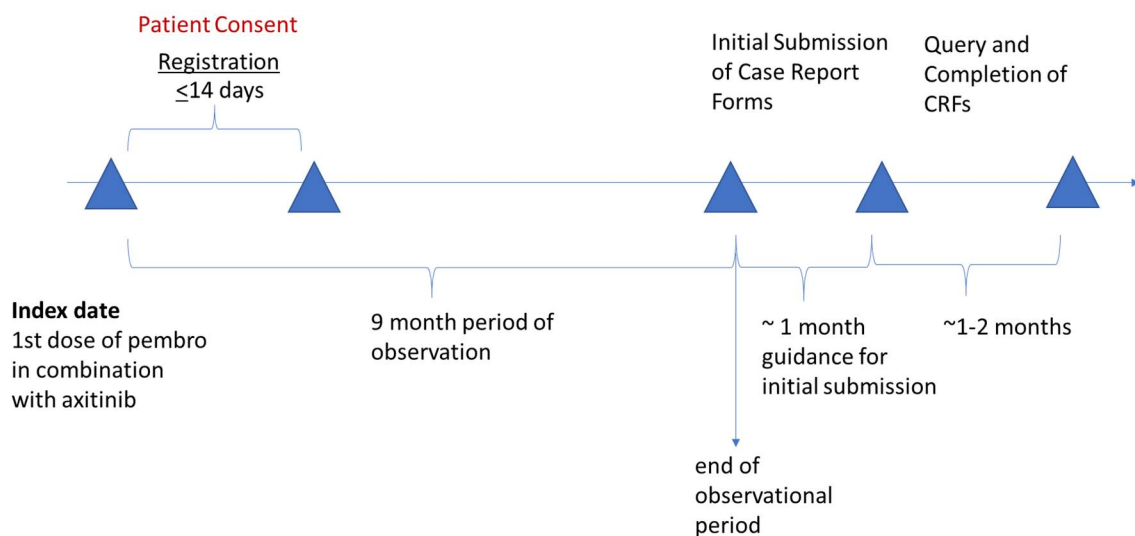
Patient Consent

Registration
$\leq$14 days

Initial Submission of Case Report Forms

Query and Completion of CRFs

Index date
1st dose of pembro in combination with axitinib

9 month period of observation

~ 1 month guidance for initial submission

~1-2 months

end of observational period